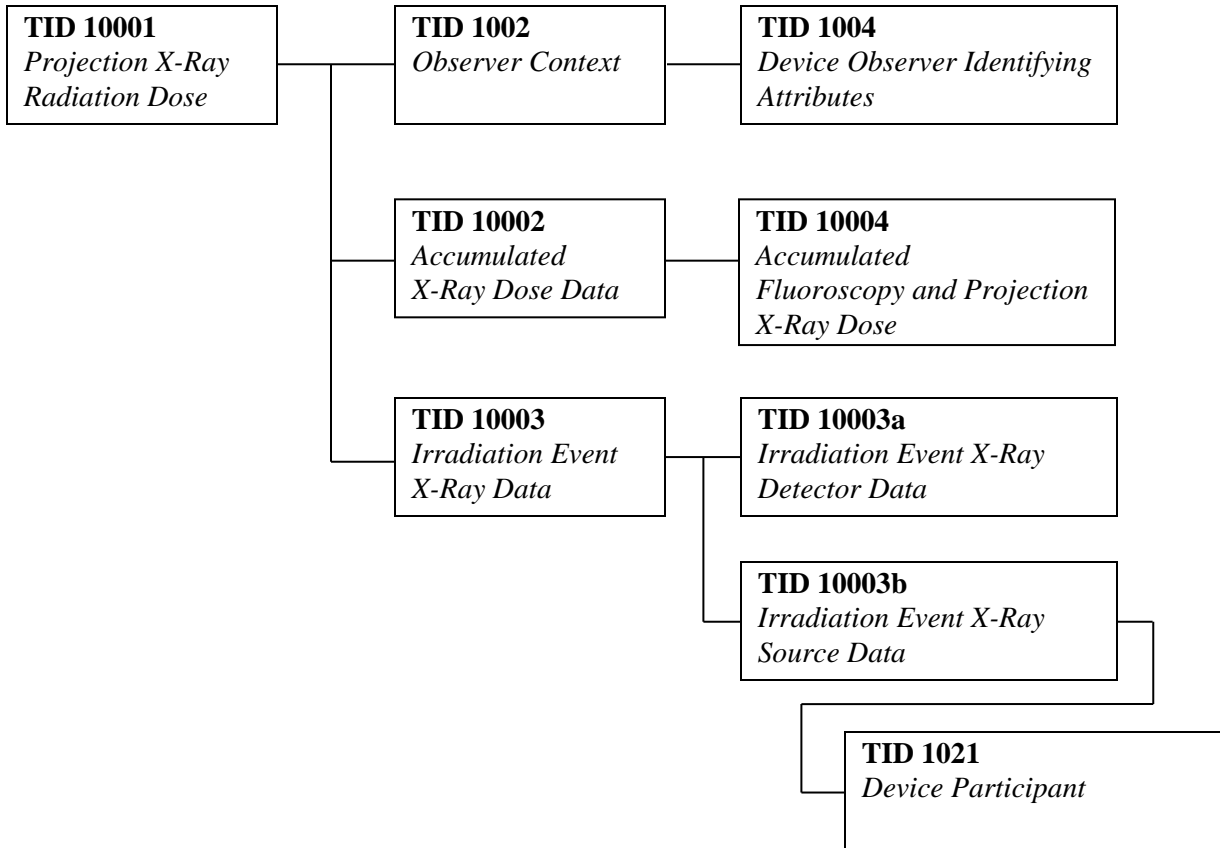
TID 10001
Projection X-Ray Radiation Dose

TID 1002
Observer Context

TID 1004
Device Observer Identifying Attributes

TID 10002
Accumulated X-Ray Dose Data

TID 10004
Accumulated Fluoroscopy and Projection X-Ray Dose

TID 10003
Irradiation Event X-Ray Data

TID 10003a
Irradiation Event X-Ray Detector Data

TID 10003b
Irradiation Event X-Ray Source Data

TID 1021
Device Participant